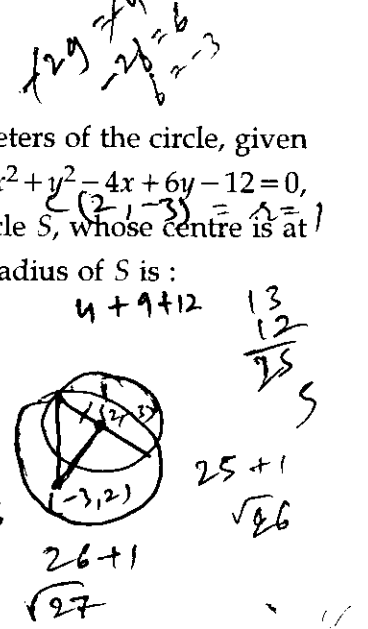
$+2g = 4$
$-2f = 6$
$f = -3$

eters of the circle, given $x^2+y^2-4x+6y-12=0$, cle S, whose centre is at radius of S is :

$(2,-3) = 5 = 1$

$4+9+12$

13
12
25

5

$(2,-3)$
$(-3,2)$

$25+1$
$\sqrt{26}$

$26+1$
$\sqrt{27}$